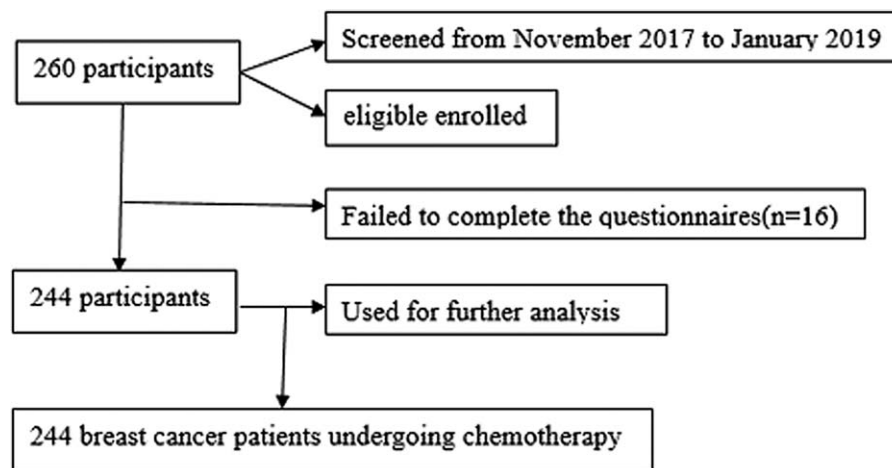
260 participants

Screened from November 2017 to January 2019

eligible enrolled

Failed to complete the questionnaires(n=16)

244 participants

Used for further analysis

244 breast cancer patients undergoing chemotherapy